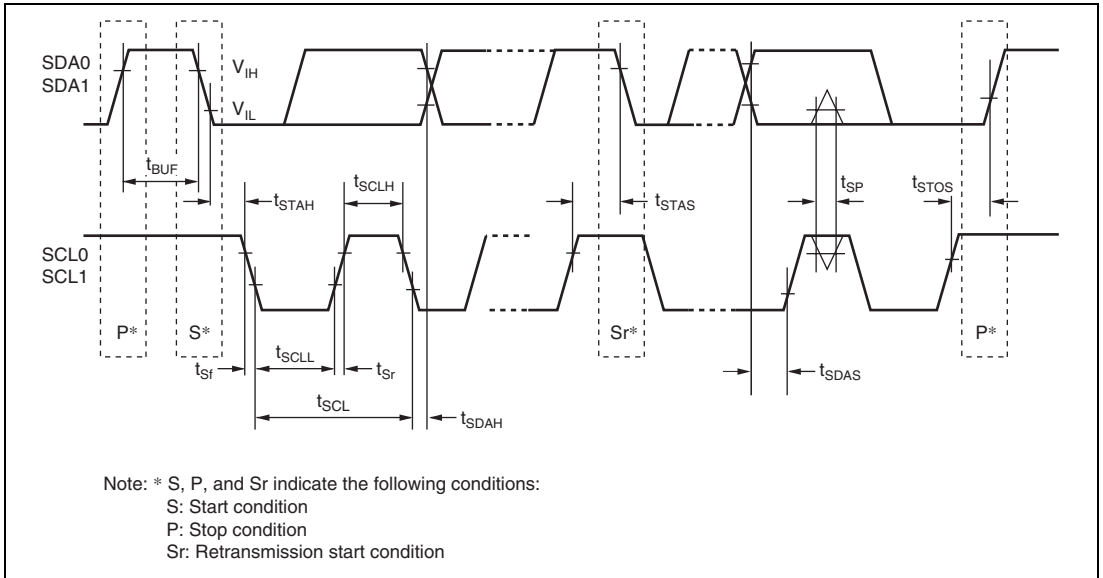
SDA0
SDA1

$V_{IH}$

$V_{IL}$

$t_{BUF}$

$t_{STAH}$

$t_{SCLH}$

$t_{STAS}$

$t_{SP}$

$t_{STOS}$

SCL0
SCL1

P*

S*

Sr*

P*

$t_{Sf}$

$t_{SCLL}$

$t_{Sr}$

$t_{SDAS}$

$t_{SCL}$

$t_{SDAH}$

Note: * S, P, and Sr indicate the following conditions:
S: Start condition
P: Stop condition
Sr: Retransmission start condition